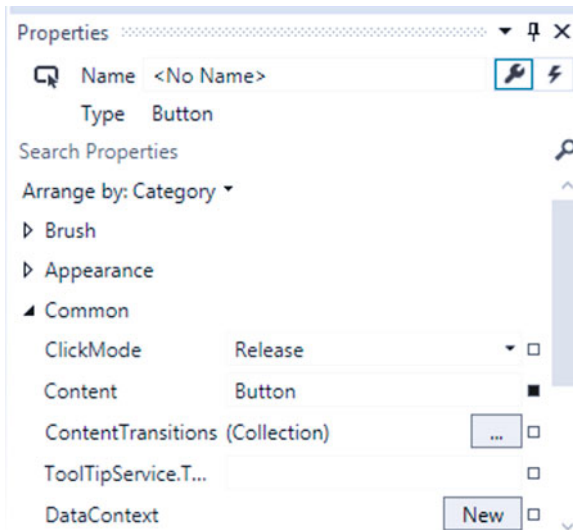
Properties

Name <No Name>

Type Button

Search Properties

Arrange by: Category

Brush

Appearance

Common

| ClickMode | Release |
|---|---|
| Content | Button |
| ContentTransitions | (Collection) ... |
| ToolTipService.T... | |
| DataContext | New |